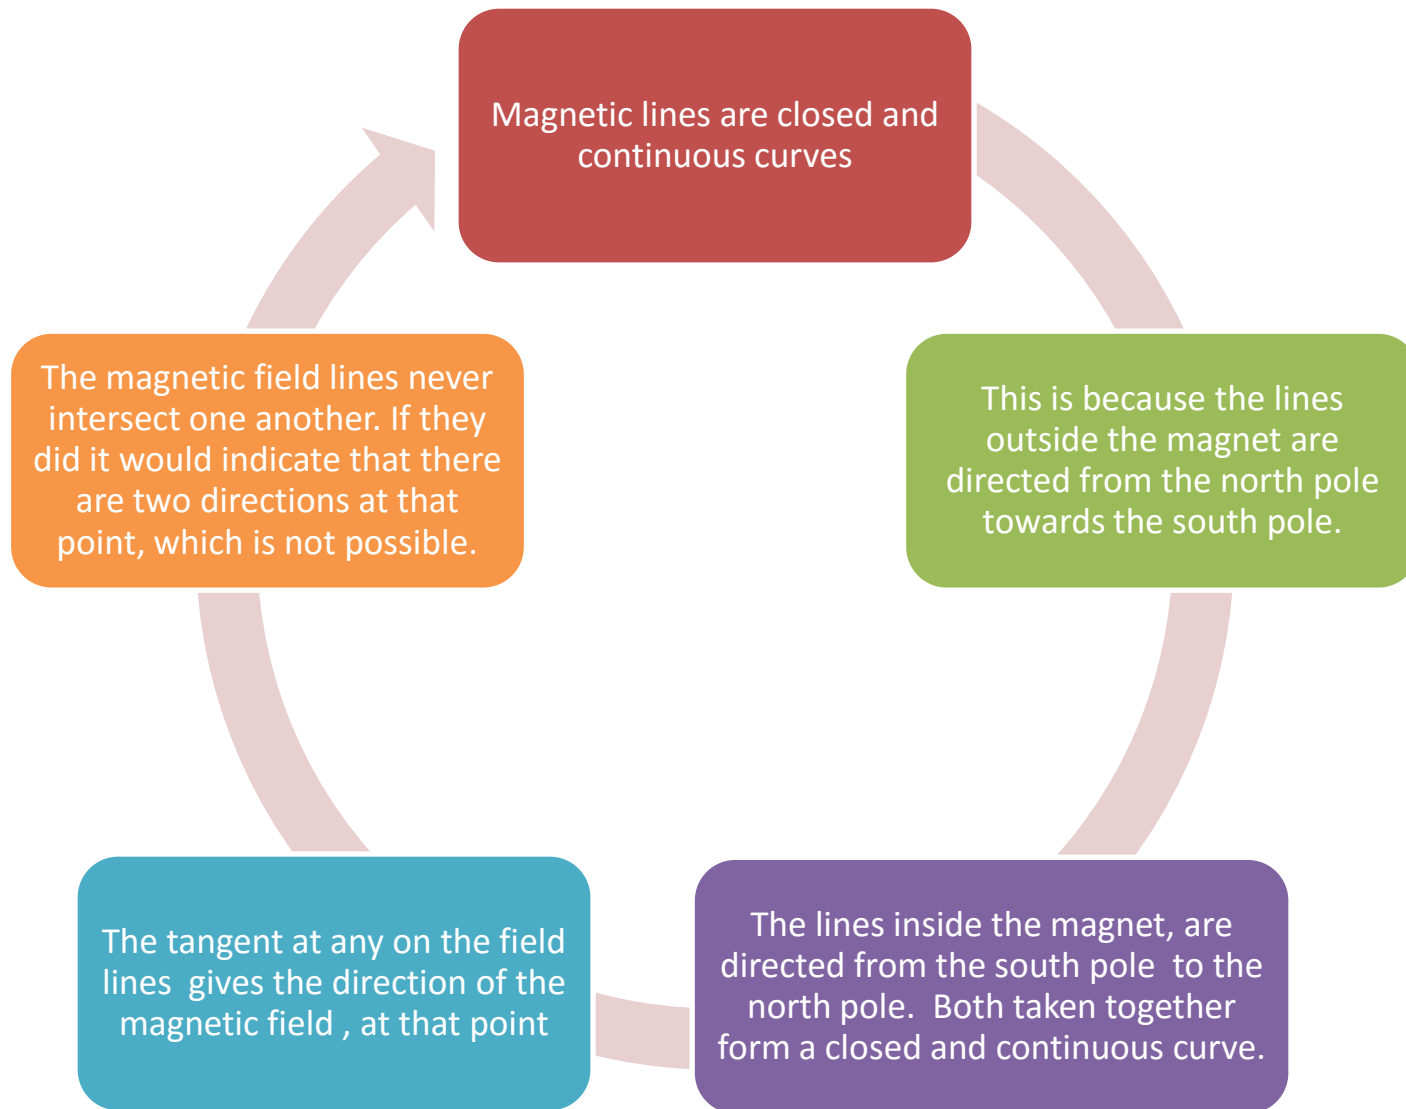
Magnetic lines are closed and continuous curves

This is because the lines outside the magnet are directed from the north pole towards the south pole.

The lines inside the magnet, are directed from the south pole to the north pole. Both taken together form a closed and continuous curve.

The tangent at any on the field lines gives the direction of the magnetic field , at that point

The magnetic field lines never intersect one another. If they did it would indicate that there are two directions at that point, which is not possible.